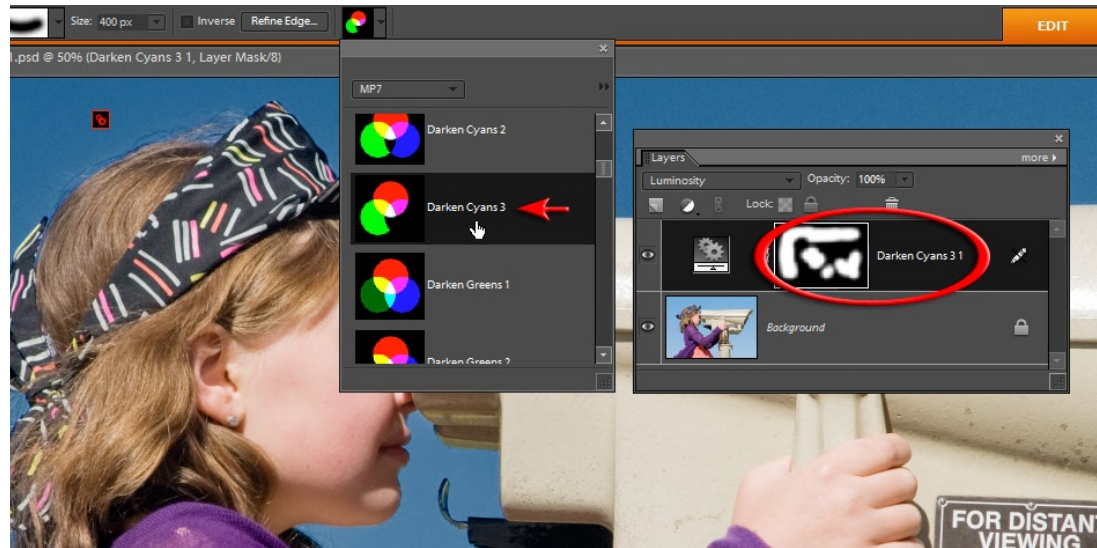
Size: 400 px
Inverse
Refine Edge...
EDIT

l.psd @ 50% (Darken Cyans 3 1, Layer Mask/8)

MP7
Darken Cyans 2
Darken Cyans 3
Darken Greens 1
Darken Greens 2

Layers
more
Luminosity
Opacity: 100%
Lock:
Darken Cyans 3 1
Background

FOR DISTANT
VIEWING